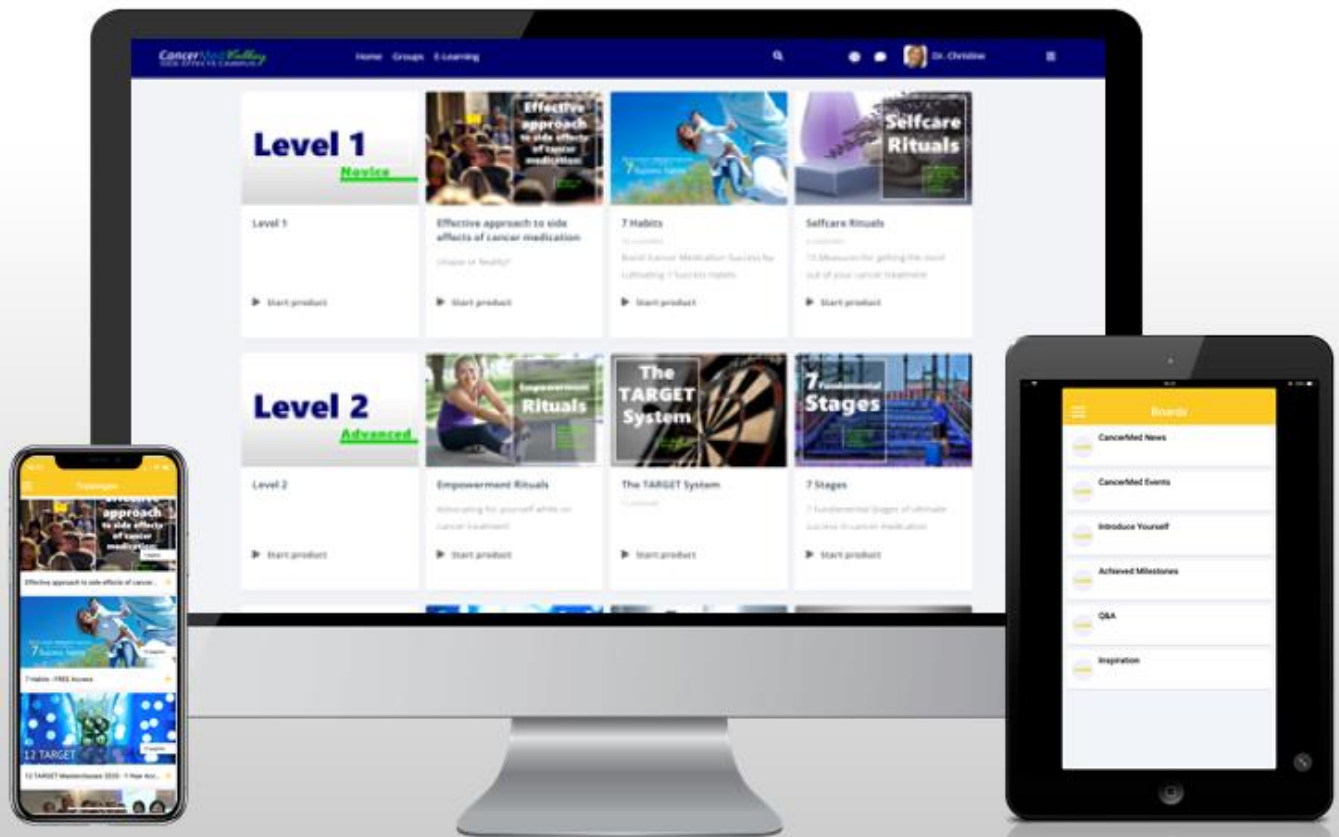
CancerMedValley
SIDE EFFECTS CAMPUS

Home Groups E-Learning

Dr. Christine

Level 1
Novice

Level 1

Start product

Effective approach to side effects of cancer medication

Effective approach to side effects of cancer medication

Utopia or Reality?

Start product

7 Habits

7 Habits

Boost Cancer Medication Success by cultivating 7 Success Habits

Start product

Selfcare Rituals

Selfcare Rituals

10 Measures for getting the most out of your cancer treatment

Start product

Level 2
Advanced

Level 2

Start product

Empowerment Rituals

Empowerment Rituals

Advocating for yourself while on cancer treatment

Start product

The TARGET System

The TARGET System

Start product

7 Fundamental Stages

7 Stages

7 Fundamental Stages of ultimate Success in cancer medication

Start product

Trainings

Effective approach to side effects of cancer medication

Effective approach to side effects of cancer...

7 Habits

7 Habits - FREE Access

12 TARGET

12 TARGET Masterclasses 2020 - 1 Year Acc...

Boards

CancerMed News

CancerMed Events

Introduce Yourself

Achieved Milestones

Q&A

Inspiration